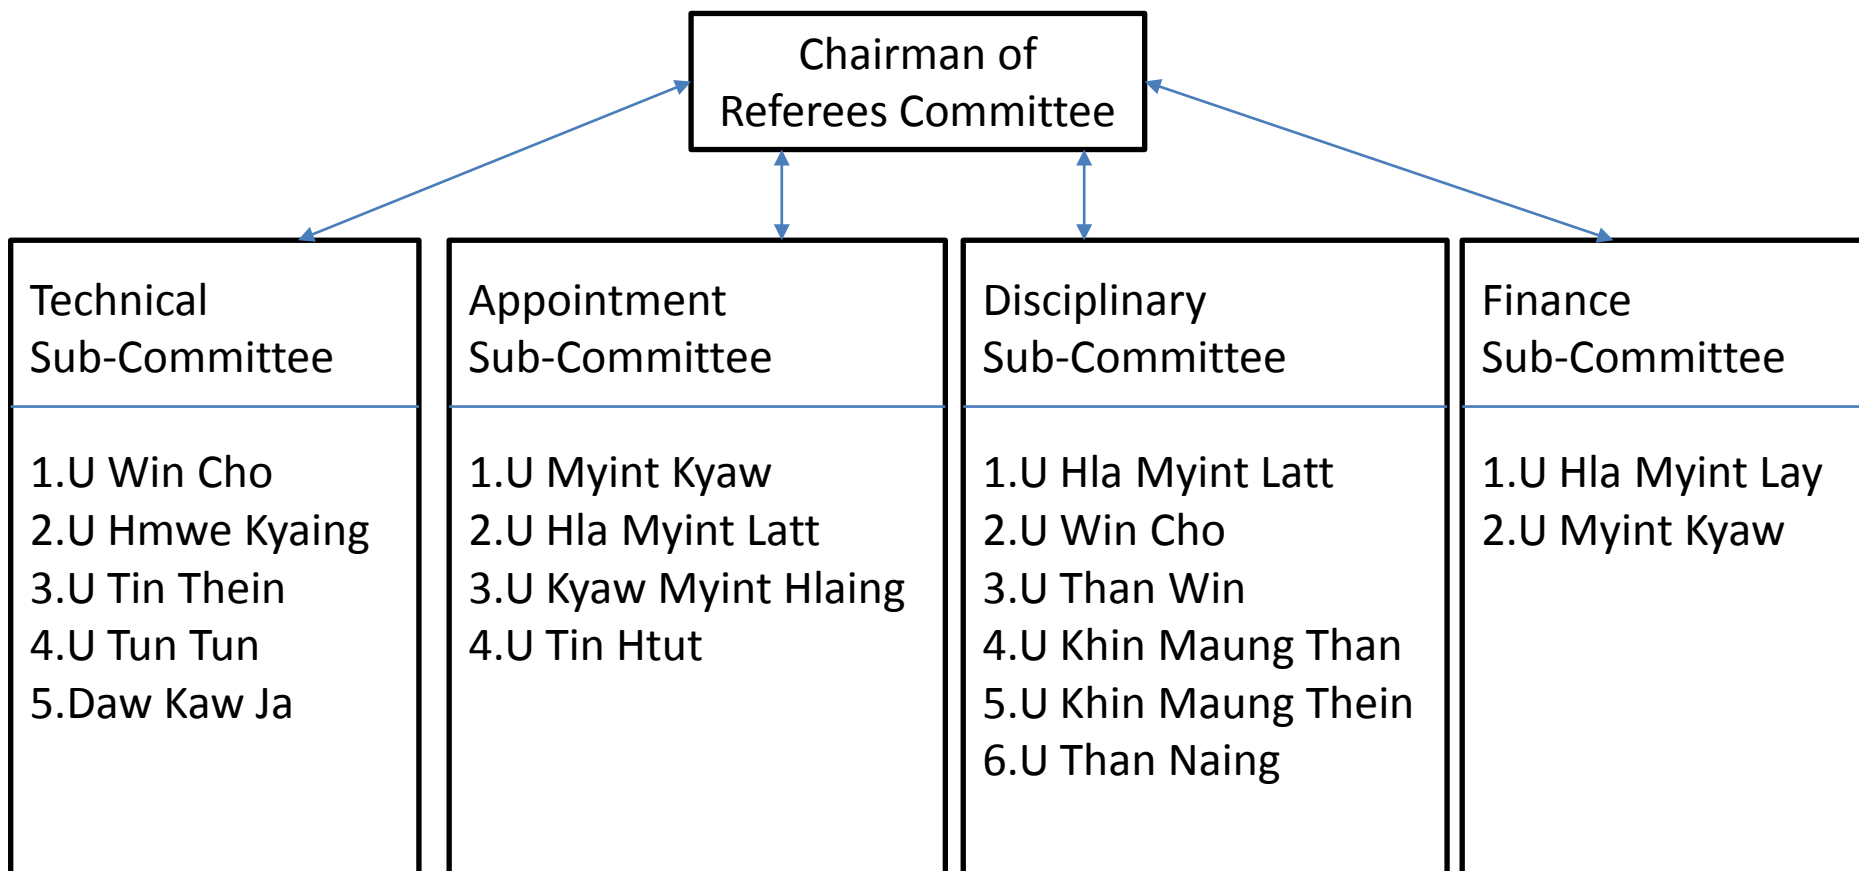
Chairman of Referees Committee

Technical Sub-Committee

1.U Win Cho
2.U Hmwe Kyaing
3.U Tin Thein
4.U Tun Tun
5.Daw Kaw Ja

Appointment Sub-Committee

1.U Myint Kyaw
2.U Hla Myint Latt
3.U Kyaw Myint Hlaing
4.U Tin Htut

Disciplinary Sub-Committee

1.U Hla Myint Latt
2.U Win Cho
3.U Than Win
4.U Khin Maung Than
5.U Khin Maung Thein
6.U Than Naing

Finance Sub-Committee

1.U Hla Myint Lay
2.U Myint Kyaw